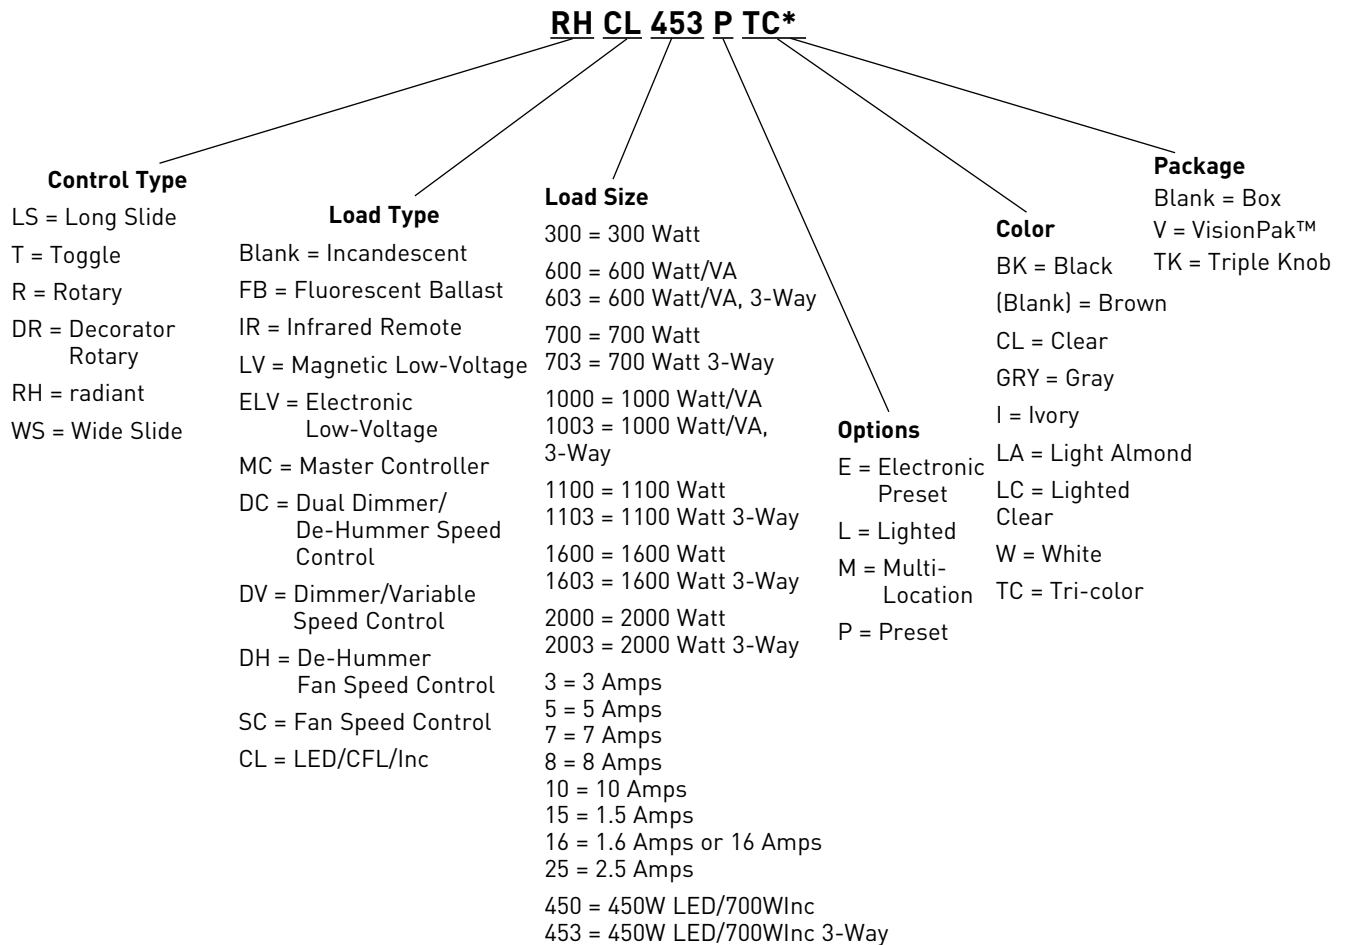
RH CL 453 P TC*

Control Type
LS = Long Slide
T = Toggle
R = Rotary
DR = Decorator Rotary
RH = radiant
WS = Wide Slide

Load Type
Blank = Incandescent
FB = Fluorescent Ballast
IR = Infrared Remote
LV = Magnetic Low-Voltage
ELV = Electronic Low-Voltage
MC = Master Controller
DC = Dual Dimmer/ De-Hummer Speed Control
DV = Dimmer/Variable Speed Control
DH = De-Hummer Fan Speed Control
SC = Fan Speed Control
CL = LED/CFL/Inc

Load Size
300 = 300 Watt
600 = 600 Watt/VA
603 = 600 Watt/VA, 3-Way
700 = 700 Watt
703 = 700 Watt 3-Way
1000 = 1000 Watt/VA
1003 = 1000 Watt/VA, 3-Way
1100 = 1100 Watt
1103 = 1100 Watt 3-Way
1600 = 1600 Watt
1603 = 1600 Watt 3-Way
2000 = 2000 Watt
2003 = 2000 Watt 3-Way
3 = 3 Amps
5 = 5 Amps
7 = 7 Amps
8 = 8 Amps
10 = 10 Amps
15 = 1.5 Amps
16 = 1.6 Amps or 16 Amps
25 = 2.5 Amps
450 = 450W LED/700WInc
453 = 450W LED/700WInc 3-Way

Options
E = Electronic Preset
L = Lighted
M = Multi-Location
P = Preset

Color
BK = Black
(Blank) = Brown
CL = Clear
GRY = Gray
I = Ivory
LA = Light Almond
LC = Lighted Clear
W = White
TC = Tri-color

Package
Blank = Box
V = VisionPak™
TK = Triple Knob